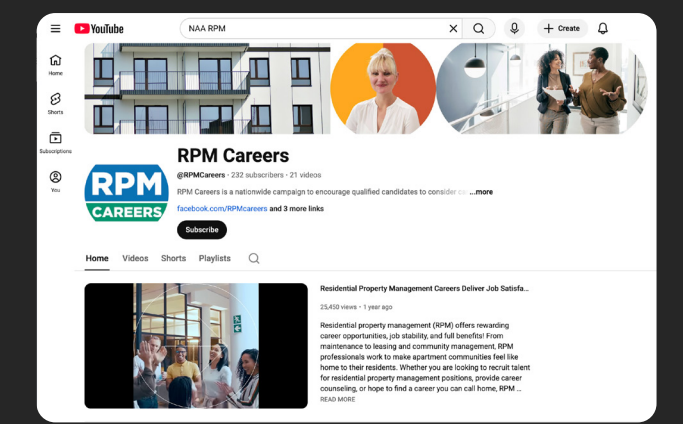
YouTube

NAA RPM

Create

Home

Shorts

Subscriptions

You

RPM CAREERS

RPM Careers

@RPMCareers · 232 subscribers · 21 videos

RPM Careers is a nationwide campaign to encourage qualified candidates to consider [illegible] ...more

facebook.com/RPMcareers and 3 more links

Subscribe

Home Videos Shorts Playlists

Residential Property Management Careers Deliver Job Satisfa...

25,450 views · 1 year ago

Residential property management (RPM) offers rewarding career opportunities, job stability, and full benefits! From maintenance to leasing and community management, RPM professionals work to make apartment communities feel like home to their residents. Whether you are looking to recruit talent for residential property management positions, provide career counseling, or hope to find a career you can call home, RPM ...

READ MORE